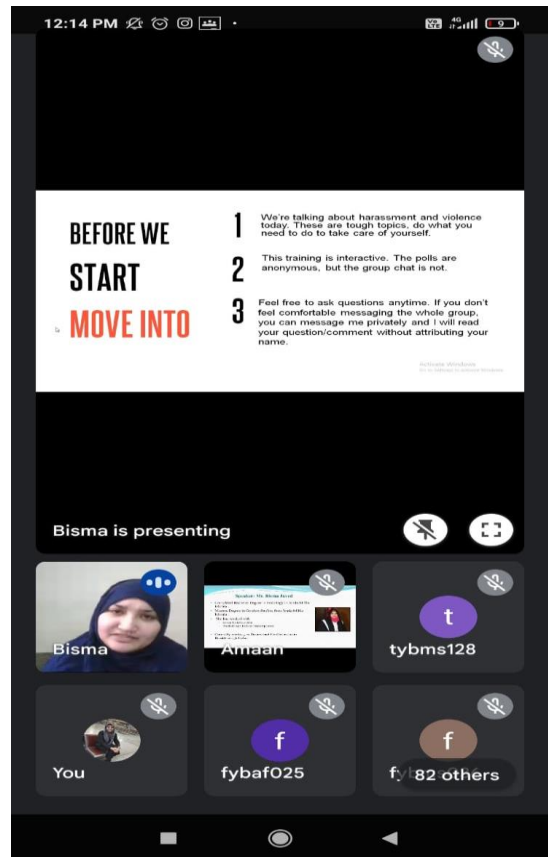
12:14 PM

BEFORE WE START MOVE INTO

1 We're talking about harassment and violence today. These are tough topics, do what you need to do to take care of yourself.

2 This training is interactive. The polls are anonymous, but the group chat is not.

3 Feel free to ask questions anytime. If you don't feel comfortable messaging the whole group, you can message me privately and I will read your question/comment without attributing your name.

Activate Windows

Bisma is presenting

Bisma

Amaan

t
tybms128

You

f
fybaf025

f
fy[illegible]

82 others